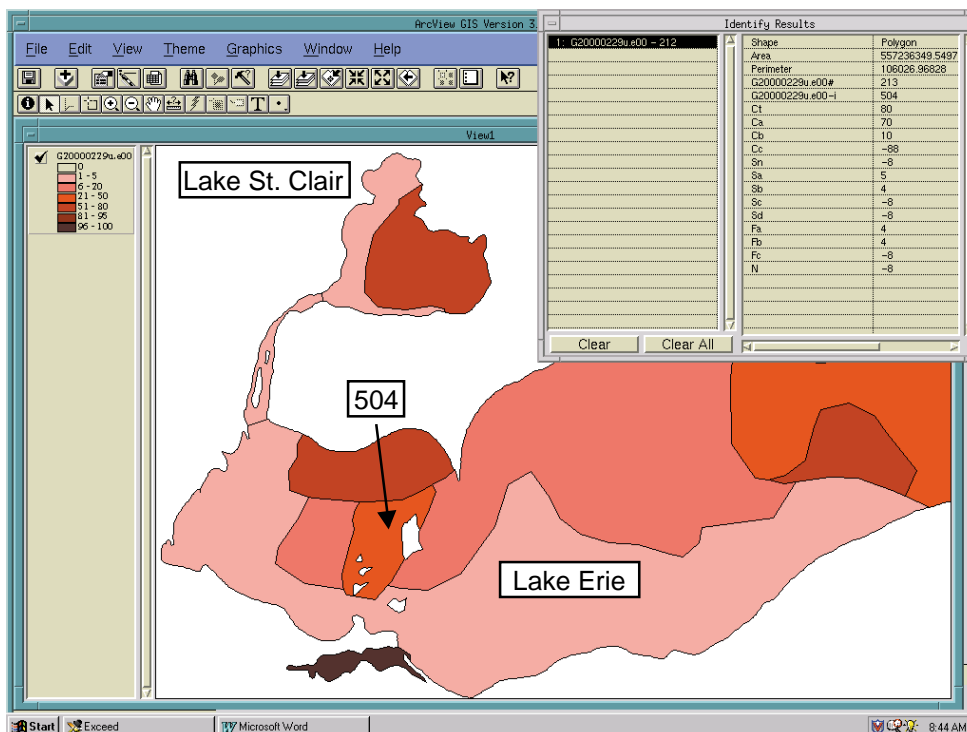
ArcView GIS Version 3.

File Edit View Theme Graphics Window Help

View1

G20000229u.e00
0
1 - 5
6 - 20
21 - 50
51 - 80
81 - 95
96 - 100

Lake St. Clair

504

Lake Erie

Identify Results

1: G20000229u.e00 - 212

| | |
|---|---|
| Shape | Polygon |
| Area | 557236349.5497 |
| Perimeter | 106026.96828 |
| G20000229u.e00# | 213 |
| G20000229u.e00-i | 504 |
| Ct | 80 |
| Ca | 70 |
| Cb | 10 |
| Cc | -88 |
| Sn | -8 |
| Sa | 5 |
| Sb | 4 |
| Sc | -8 |
| Sd | -8 |
| Fa | 4 |
| Fb | 4 |
| Fc | -8 |
| N | -8 |

Clear Clear All

Start Exceed Microsoft Word 8:44 AM